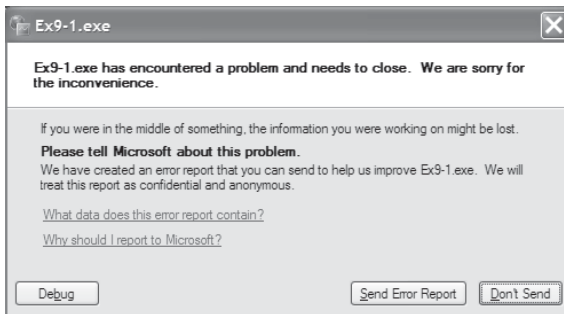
Ex9-1.exe

Ex9-1.exe has encountered a problem and needs to close. We are sorry for the inconvenience.

If you were in the middle of something, the information you were working on might be lost.

Please tell Microsoft about this problem.

We have created an error report that you can send to help us improve Ex9-1.exe. We will treat this report as confidential and anonymous.

What data does this error report contain?

Why should I report to Microsoft?

Debug

Send Error Report

Don't Send